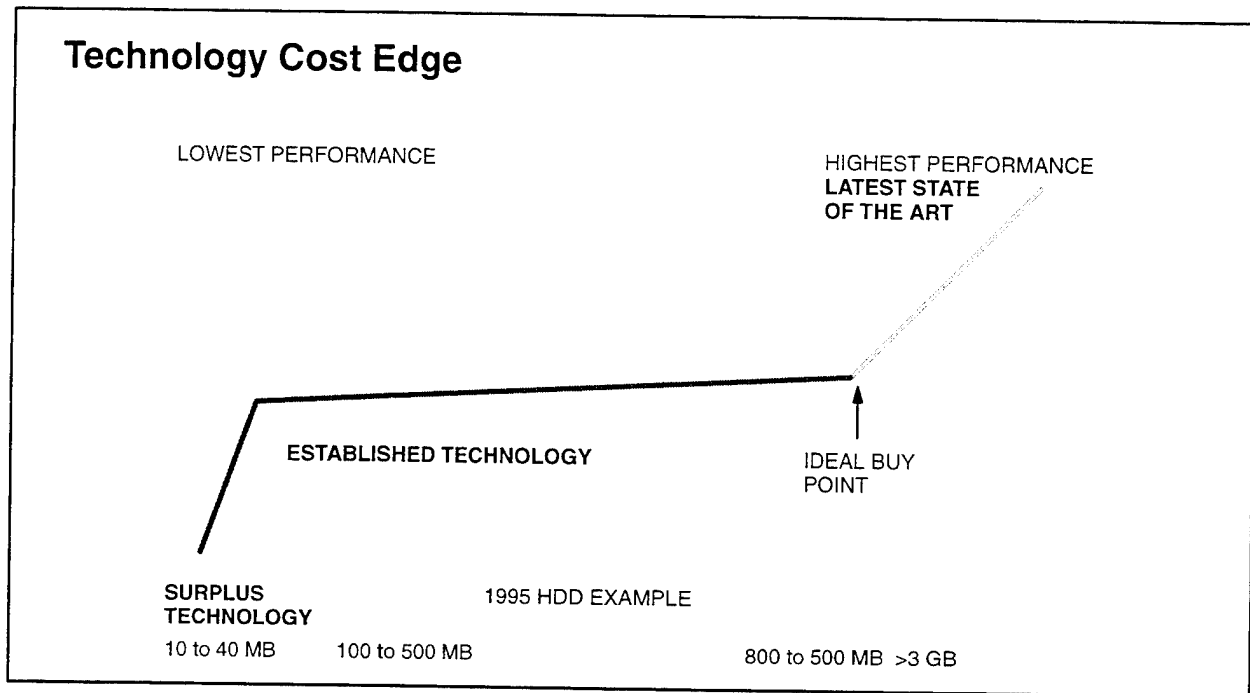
Technology Cost Edge

LOWEST PERFORMANCE

HIGHEST PERFORMANCE
LATEST STATE
OF THE ART

ESTABLISHED TECHNOLOGY

IDEAL BUY
POINT

SURPLUS
TECHNOLOGY

1995 HDD EXAMPLE

10 to 40 MB

100 to 500 MB

800 to 500 MB >3 GB